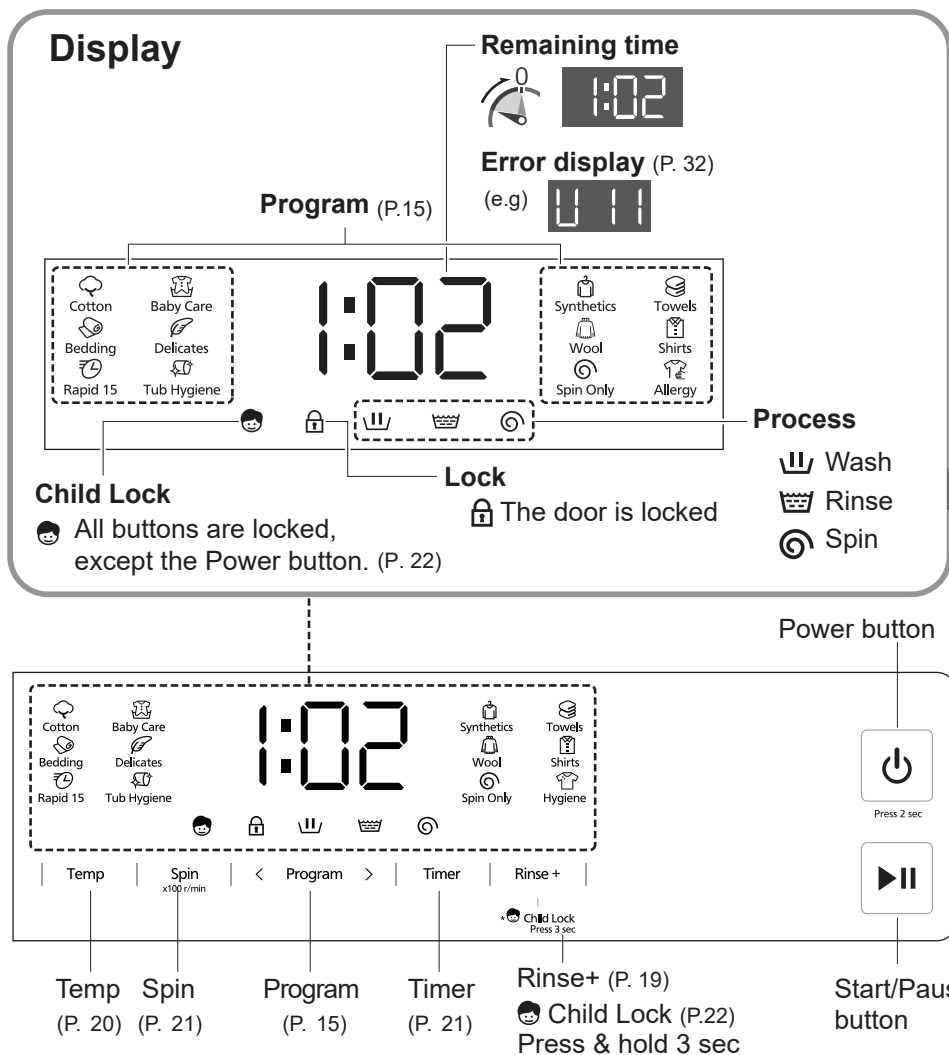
Display

Remaining time

0

1:02

Error display (P. 32)

(e.g) U 11

Program (P.15)

Cotton
Baby Care
Bedding
Delicates
Rapid 15
Tub Hygiene

1:02

Synthetics
Towels
Wool
Shirts
Spin Only
Allergy

Process

Wash
Rinse
Spin

Lock

The door is locked

Child Lock

All buttons are locked, except the Power button. (P. 22)

Power button

Cotton
Baby Care
Bedding
Delicates
Rapid 15
Tub Hygiene

1:02

Synthetics
Towels
Wool
Shirts
Spin Only
Hygiene

Press 2 sec

Temp | Spin x100 r/min | < Program > | Timer | Rinse +

* Child Lock Press 3 sec

Temp (P. 20)

Spin (P. 21)

Program (P. 15)

Timer (P. 21)

Rinse+ (P. 19)
Child Lock (P.22)
Press & hold 3 sec

Start/Paus button